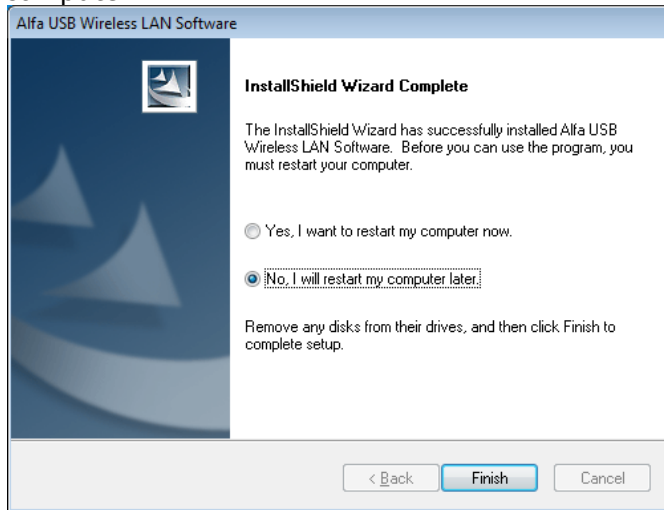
Alfa USB Wireless LAN Software

InstallShield Wizard Complete

The InstallShield Wizard has successfully installed Alfa USB Wireless LAN Software. Before you can use the program, you must restart your computer.

Yes, I want to restart my computer now.

No, I will restart my computer later.

Remove any disks from their drives, and then click Finish to complete setup.

< Back
Finish
Cancel